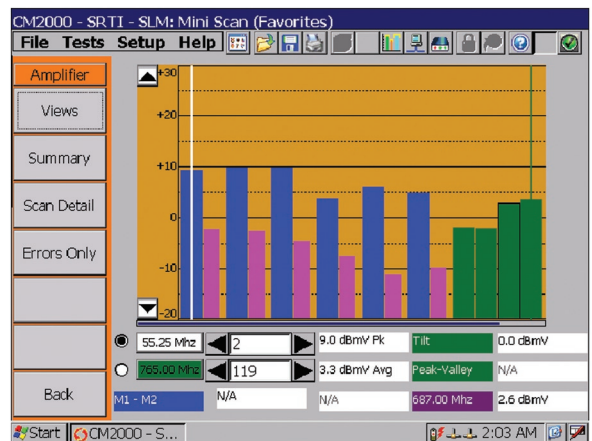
CM2000 - SRTI - SLM: Mini Scan (Favorites)

File Tests Setup Help

Amplifier

Views

Summary

Scan Detail

Errors Only

Back

+30

+20

+10

0

-10

-20

55.25 Mhz

2

9.0 dBmV Pk

Tilt

0.0 dBmV

765.00 Mhz

119

3.3 dBmV Avg

Peak-Valley

N/A

M1 - M2

N/A

N/A

687.00 Mhz

2.6 dBmV

Start

CM2000 - S...

2:03 AM